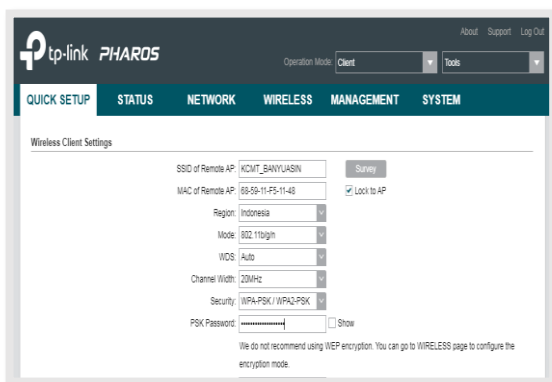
About Support Log Out

tp-link PHAROS

Operation Mode: Client

Tools

QUICK SETUP STATUS NETWORK WIRELESS MANAGEMENT SYSTEM

Wireless Client Settings

SSID of Remote AP: KCMT_BANYUASIN

Survey

MAC of Remote AP: 68-59-11-F5-11-48

Lock to AP

Region: Indonesia

Mode: 802.11b/g/n

WDS: Auto

Channel Width: 20MHz

Security: WPA-PSK / WPA2-PSK

PSK Password: ••••••••••••••••

Show

We do not recommend using WEP encryption. You can go to WIRELESS page to configure the encryption mode.